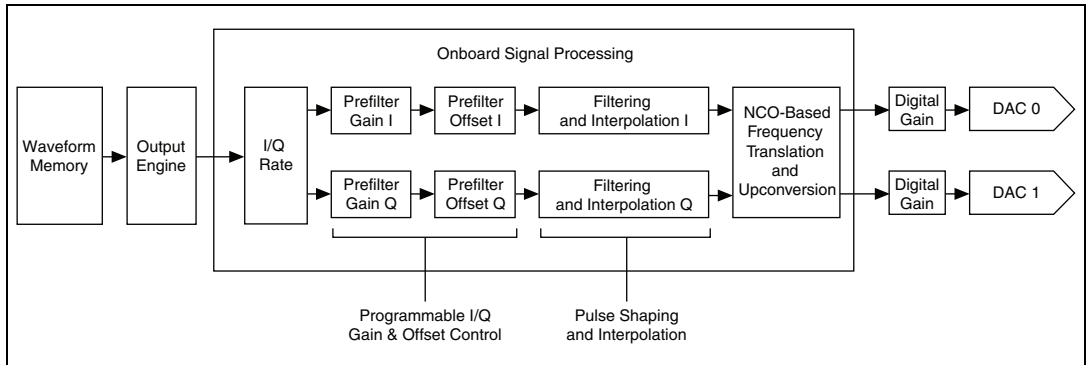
Onboard Signal Processing

Waveform Memory

Output Engine

I/Q Rate

Prefilter Gain I

Prefilter Offset I

Filtering and Interpolation I

Prefilter Gain Q

Prefilter Offset Q

Filtering and Interpolation Q

NCO-Based Frequency Translation and Upconversion

Digital Gain

DAC 0

Digital Gain

DAC 1

Programmable I/Q Gain & Offset Control

Pulse Shaping and Interpolation